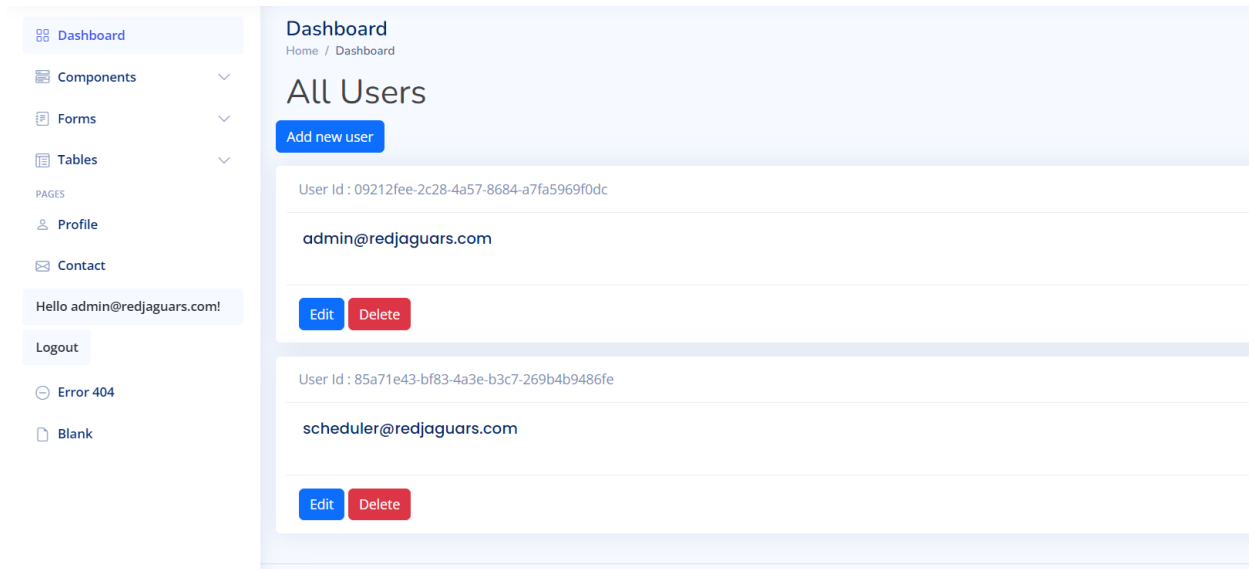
Dashboard

Components

Forms

Tables

PAGES

Profile

Contact

Hello admin@redjaguars.com!

Logout

Error 404

Blank

Dashboard

Home / Dashboard

All Users

Add new user

User Id : 09212fee-2c28-4a57-8684-a7fa5969f0dc

admin@redjaguars.com

Edit Delete

User Id : 85a71e43-bf83-4a3e-b3c7-269b4b9486fe

scheduler@redjaguars.com

Edit Delete